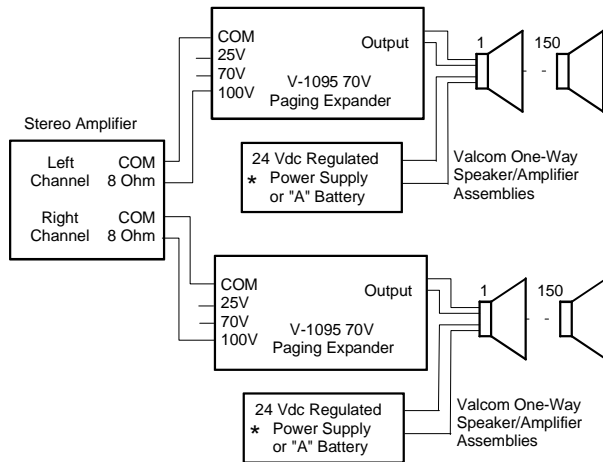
COM
25V
70V
100V

Output

V-1095 70V
Paging Expander

1

150

-

Stereo Amplifier

Left Channel COM
8 Ohm

Right Channel COM
8 Ohm

24 Vdc Regulated
* Power Supply
or "A" Battery

Valcom One-Way
Speaker/Amplifier
Assemblies

COM
25V
70V
100V

Output

V-1095 70V
Paging Expander

1

150

-

24 Vdc Regulated
* Power Supply
or "A" Battery

Valcom One-Way
Speaker/Amplifier
Assemblies